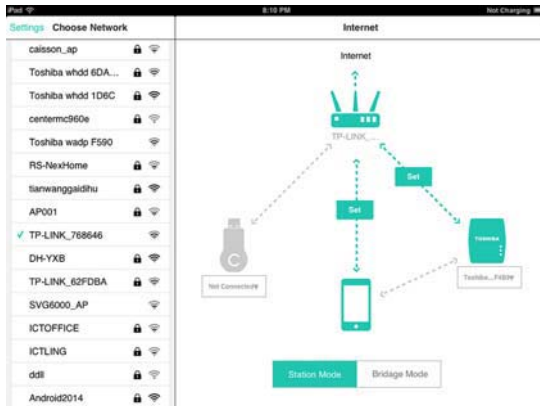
iPad
8:10 PM
Not Charging

Settings Choose Network

caisson_ap
Toshiba whdd 6DA...
Toshiba whdd 1D6C
centermc960e
Toshiba wadp F590
RS-NexHome
tianwanggaidihu
AP001
✓ TP-LINK_768646
DH-YXB
TP-LINK_62FDBA
SVG6000_AP
ICTOFFICE
ICTLING
ddll
Android2014

Internet

Internet
TP-LINK_...
Set
Set
Not Connected
TOSHIBA
Toshiba_F590
Station Mode
Bridge Mode